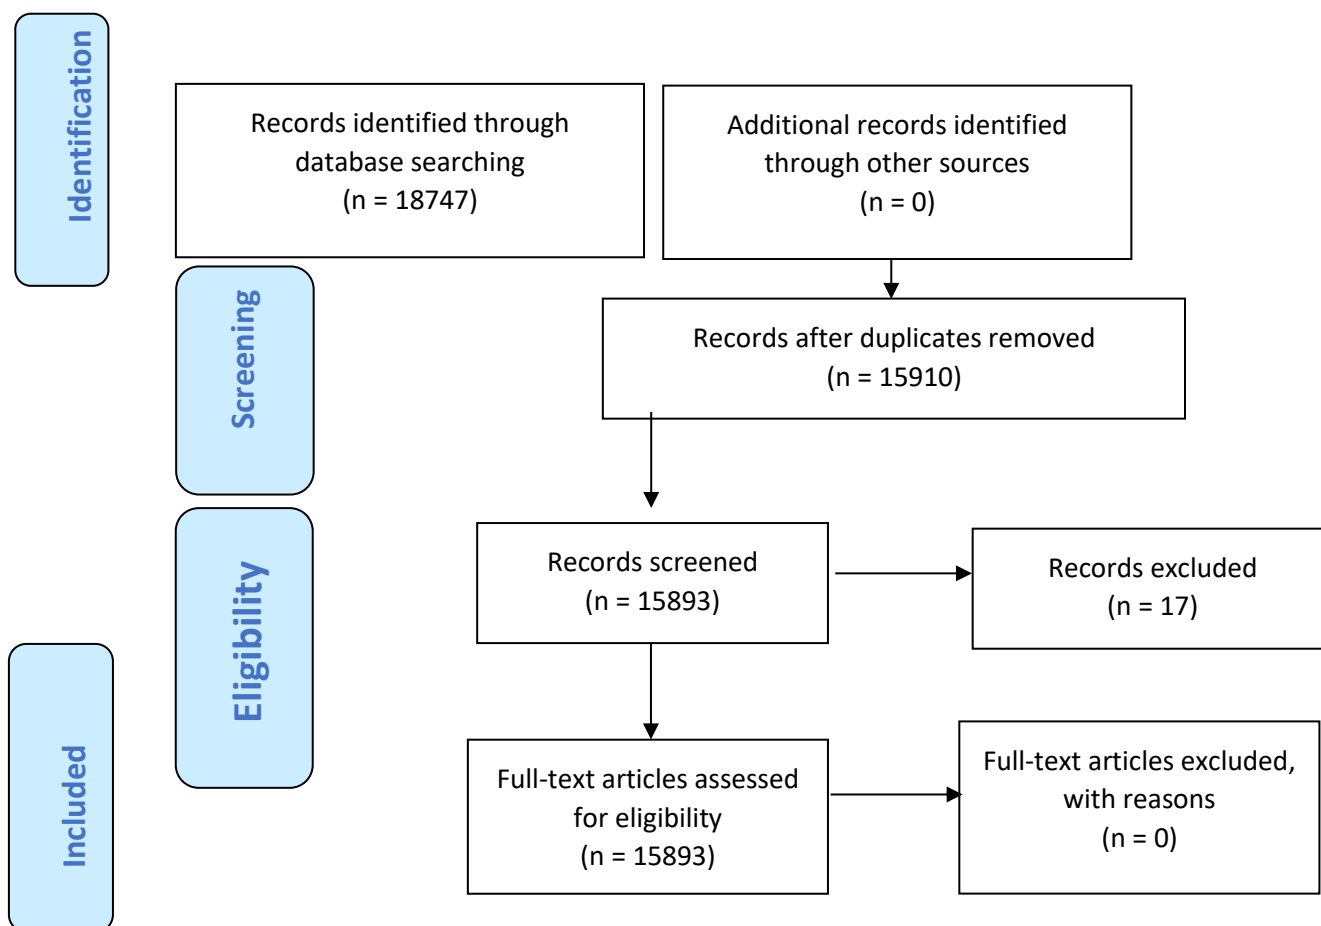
Identification

Records identified through database searching
(n = 18747)

Additional records identified through other sources
(n = 0)

Screening

Records after duplicates removed
(n = 15910)

Eligibility

Records screened
(n = 15893)

Records excluded
(n = 17)

Included

Full-text articles assessed for eligibility
(n = 15893)

Full-text articles excluded, with reasons
(n = 0)